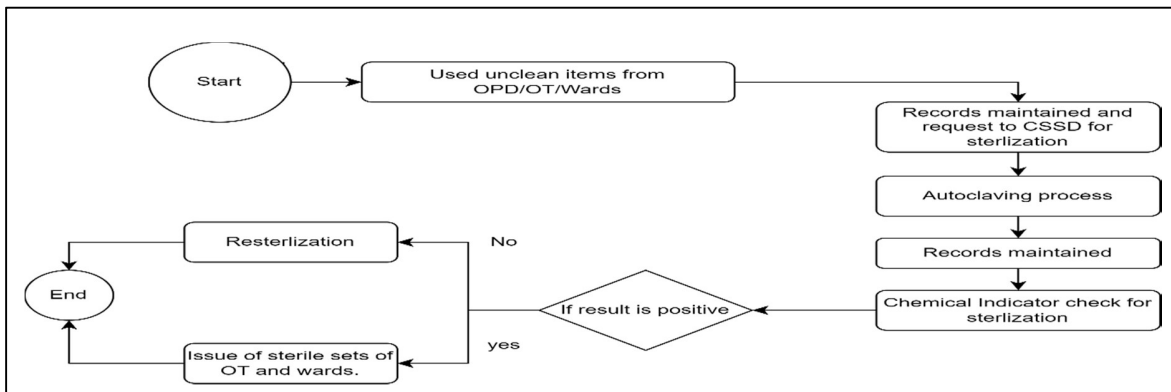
Start

Used unclean items from OPD/OT/Wards

Records maintained and request to CSSD for sterlization

Autoclaving process

Records maintained

Chemical Indicator check for sterlization

If result is positive

No

Resterlization

yes

Issue of sterile sets of OT and wards.

End